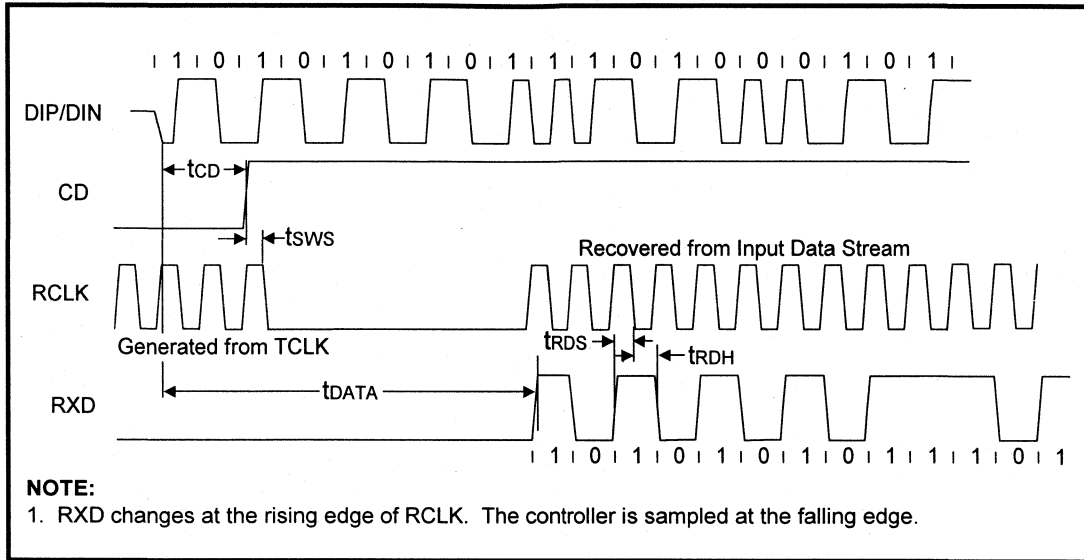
1 1 0 1 1 0 1 1 0 1 1 0 1 1 1 1 1 0 1 1 0 1 0 1 0 1 1 0 1 1

DIP/DIN

$t_{CD}$

CD

$t_{SWS}$

Recovered from Input Data Stream

RCLK

Generated from TCLK

$t_{RDS}$

$t_{RDH}$

$t_{DATA}$

RXD

1 1 0 1 1 0 1 1 0 1 1 0 1 1 1 1 1 0 1

NOTE:
1. RXD changes at the rising edge of RCLK. The controller is sampled at the falling edge.